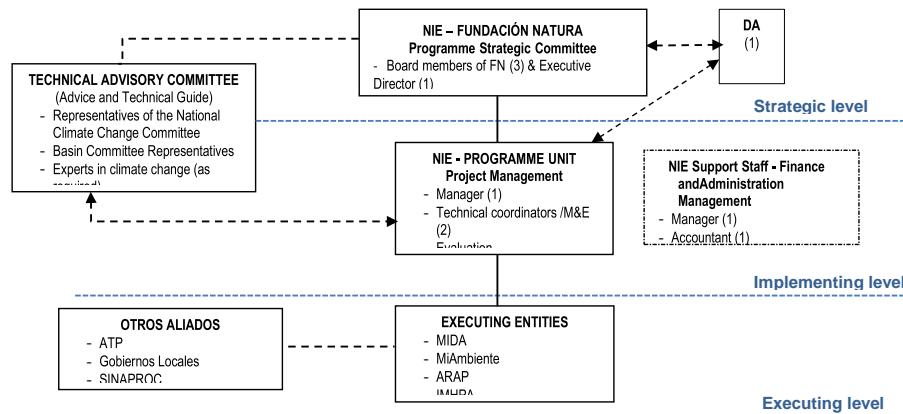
NIE – FUNDACIÓN NATURA
Programme Strategic Committee
- Board members of FN (3) & Executive Director (1)

DA
(1)

TECHNICAL ADVISORY COMMITTEE
(Advice and Technical Guide)
- Representatives of the National Climate Change Committee
- Basin Committee Representatives
- Experts in climate change (as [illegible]

Strategic level

NIE - PROGRAMME UNIT
Project Management
- Manager (1)
- Technical coordinators /M&E (2)
- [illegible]

NIE Support Staff - Finance andAdministration Management
- Manager (1)
- Accountant (1)

Implementing level

OTROS ALIADOS
- ATP
- Gobiernos Locales
- SINAPROC

EXECUTING ENTITIES
- MIDA
- MiAmbiente
- ARAP
- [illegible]

Executing level